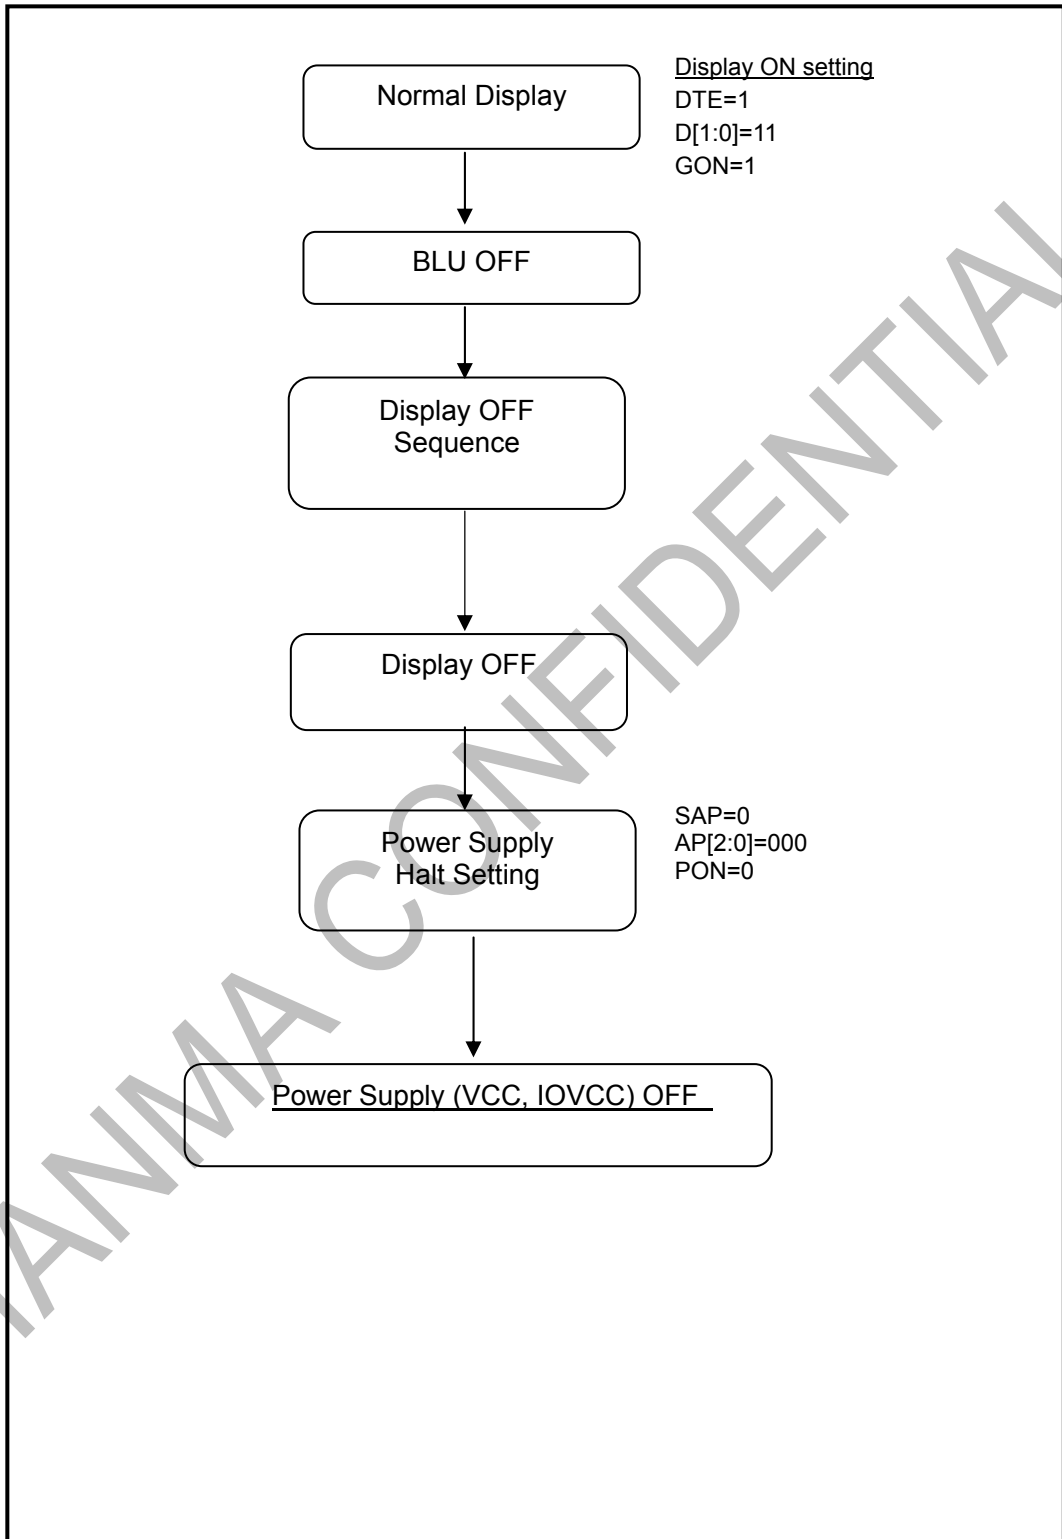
Normal Display

Display ON setting
DTE=1
D[1:0]=11
GON=1

BLU OFF

Display OFF Sequence

Display OFF

Power Supply Halt Setting

SAP=0
AP[2:0]=000
PON=0

Power Supply (VCC, IOVCC) OFF

TIANMA CONFIDENTIAL